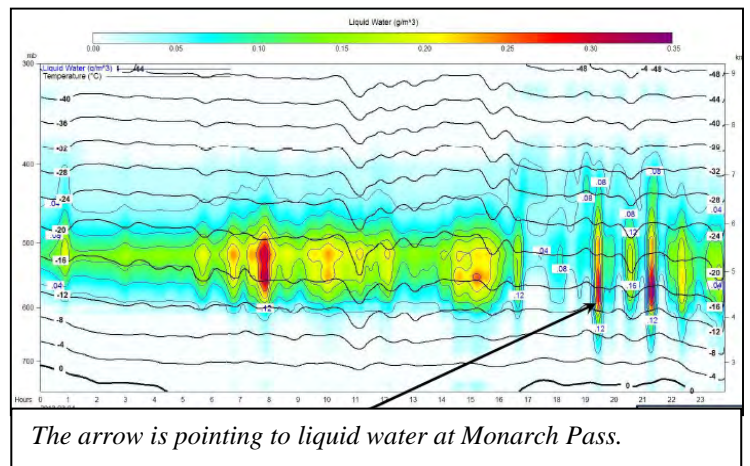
Liquid Water (g/m^3)

0.00 0.05 0.10 0.15 0.20 0.25 0.30 0.35

mb

300

Liquid Water (g/m^3)
Temperature (°C)

-44

-40

-36

-32

-28

-24

-20

-16

-12

-8

-4

0

400

500

600

700

.04

.04

.08

.08

.08

.08

.08

.12

.12

.12

.12

.12

.16

.04

.04

.12

-48

-4 -48

-48

-44

-40

-36

-32

-28

-24

-20

-16

-12

-8

-4

0

0

km

9

8

7

6

5

4

3

Hours 0 1 2 3 4 5 6 7 8 9 10 11 12 13 14 15 16 17 18 19 20 21 22 23

The arrow is pointing to liquid water at Monarch Pass.